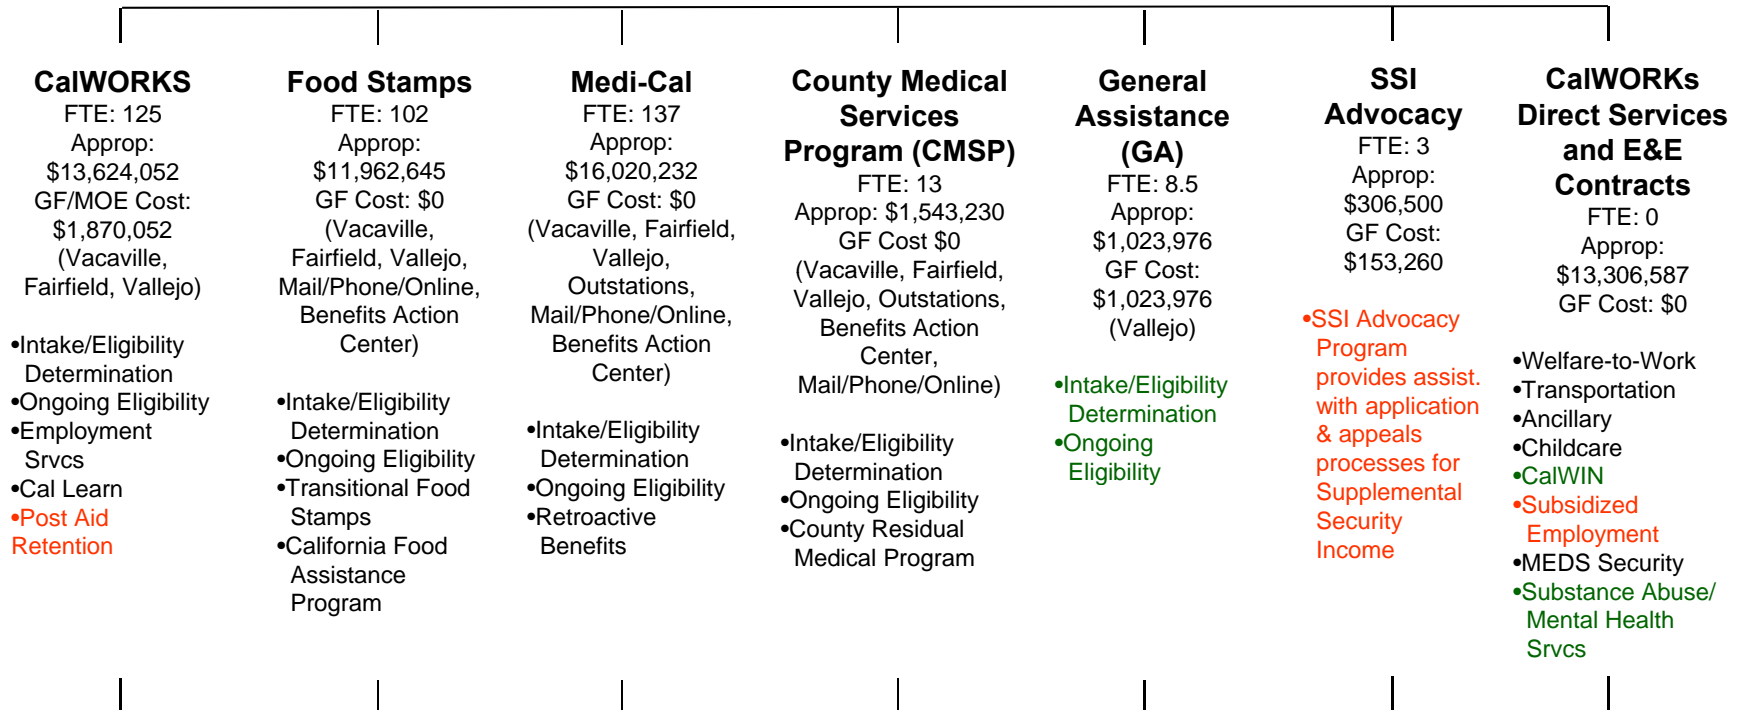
**CalWORKS**
FTE: 125
Approp:
$13,624,052
GF/MOE Cost:
$1,870,052
(Vacaville, Fairfield, Vallejo)

•Intake/Eligibility Determination
•Ongoing Eligibility
•Employment Srvcs
•Cal Learn
•Post Aid Retention

**Food Stamps**
FTE: 102
Approp:
$11,962,645
GF Cost: $0
(Vacaville, Fairfield, Vallejo, Mail/Phone/Online, Benefits Action Center)

•Intake/Eligibility Determination
•Ongoing Eligibility
•Transitional Food Stamps
•California Food Assistance Program

**Medi-Cal**
FTE: 137
Approp:
$16,020,232
GF Cost: $0
(Vacaville, Fairfield, Vallejo, Outstations, Mail/Phone/Online, Benefits Action Center)

•Intake/Eligibility Determination
•Ongoing Eligibility
•Retroactive Benefits

**County Medical Services Program (CMSP)**
FTE: 13
Approp: $1,543,230
GF Cost $0
(Vacaville, Fairfield, Vallejo, Outstations, Benefits Action Center, Mail/Phone/Online)

•Intake/Eligibility Determination
•Ongoing Eligibility
•County Residual Medical Program

**General Assistance (GA)**
FTE: 8.5
Approp:
$1,023,976
GF Cost:
$1,023,976
(Vallejo)

•Intake/Eligibility Determination
•Ongoing Eligibility

**SSI Advocacy**
FTE: 3
Approp:
$306,500
GF Cost:
$153,260

•SSI Advocacy Program provides assist. with application & appeals processes for Supplemental Security Income

**CalWORKs Direct Services and E&E Contracts**
FTE: 0
Approp:
$13,306,587
GF Cost: $0

•Welfare-to-Work
•Transportation
•Ancillary
•Childcare
•CalWIN
•Subsidized Employment
•MEDS Security
•Substance Abuse/ Mental Health Srvcs